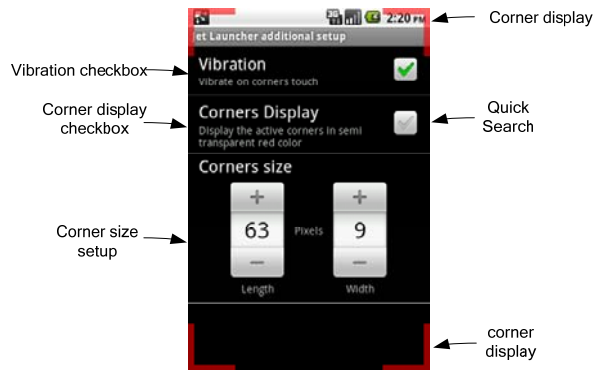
2:20 PM

Corner display

et Launcher additional setup

Vibration checkbox

Vibration

Vibrate on corners touch

Corner display checkbox

Corners Display

Display the active corners in semi transparent red color

Quick Search

Corners size

Corner size setup

+

63

−

Length

Pixels

+

9

−

Width

corner display